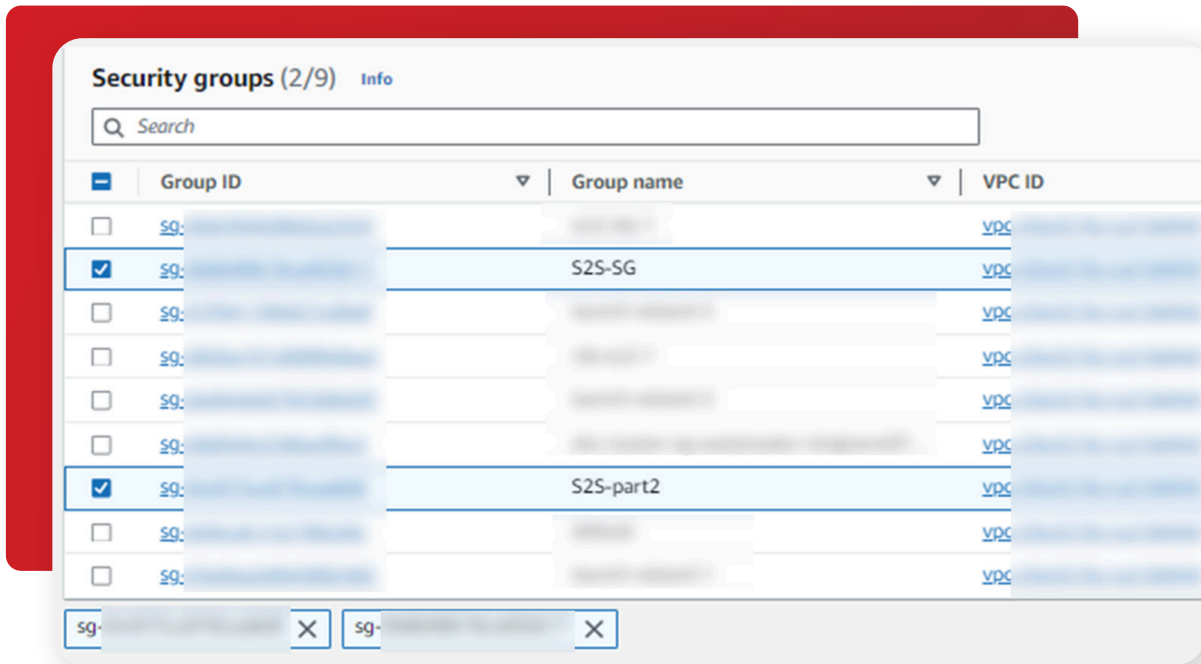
Security groups (2/9) Info

Search

| | Group ID | Group name | VPC ID |
|---|---|---|---|
| | sg-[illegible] | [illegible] | vpc-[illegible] |
| ☑ | sg-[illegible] | S2S-SG | vpc-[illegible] |
| | sg-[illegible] | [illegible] | vpc-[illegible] |
| | sg-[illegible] | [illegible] | vpc-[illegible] |
| | sg-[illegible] | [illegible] | vpc-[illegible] |
| | sg-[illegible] | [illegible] | vpc-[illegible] |
| ☑ | sg-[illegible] | S2S-part2 | vpc-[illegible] |
| | sg-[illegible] | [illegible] | vpc-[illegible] |
| | sg-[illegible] | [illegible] | vpc-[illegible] |

sg-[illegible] ✕ sg-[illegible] ✕